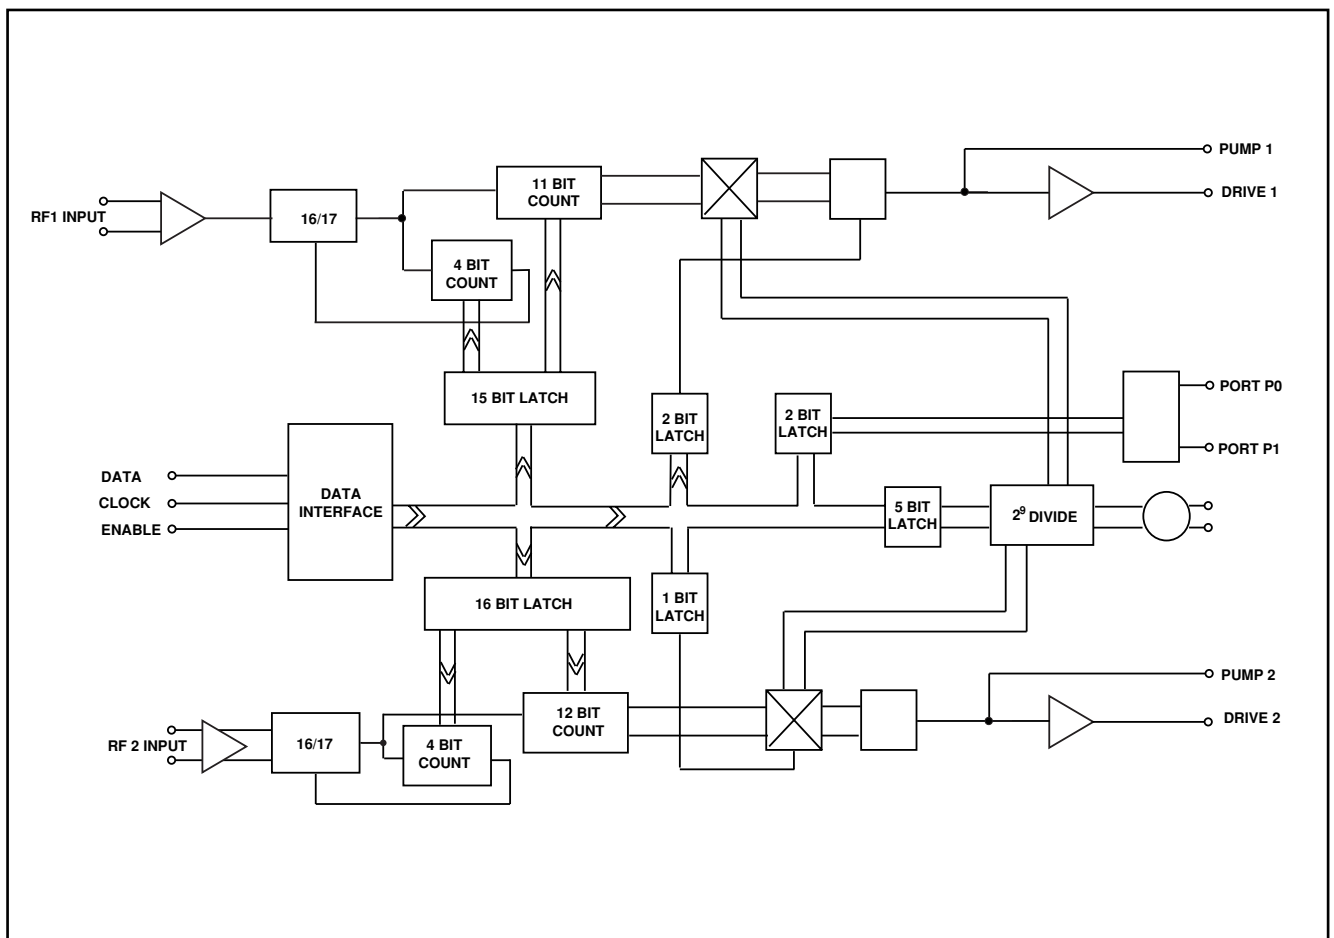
PUMP 1
RF1 INPUT
16/17
11 BIT COUNT
DRIVE 1
4 BIT COUNT
15 BIT LATCH
2 BIT LATCH
2 BIT LATCH
PORT P0
PORT P1
DATA
CLOCK
ENABLE
DATA INTERFACE
5 BIT LATCH
$2^9$ DIVIDE
16 BIT LATCH
1 BIT LATCH
PUMP 2
12 BIT COUNT
DRIVE 2
RF 2 INPUT
16/17
4 BIT COUNT